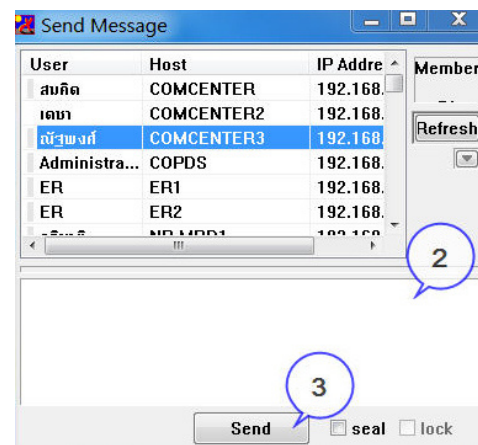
Send Message

| User | Host | IP Addre |
|---|---|---|
| สมคิด | COMCENTER | 192.168. |
| เดชา | COMCENTER2 | 192.168. |
| ณัฐพงศ์ | COMCENTER3 | 192.168. |
| Administra... | COPDS | 192.168. |
| ER | ER1 | 192.168. |
| ER | ER2 | 192.168. |
| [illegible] | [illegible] | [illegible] |

Member

Refresh

2

3

Send seal lock